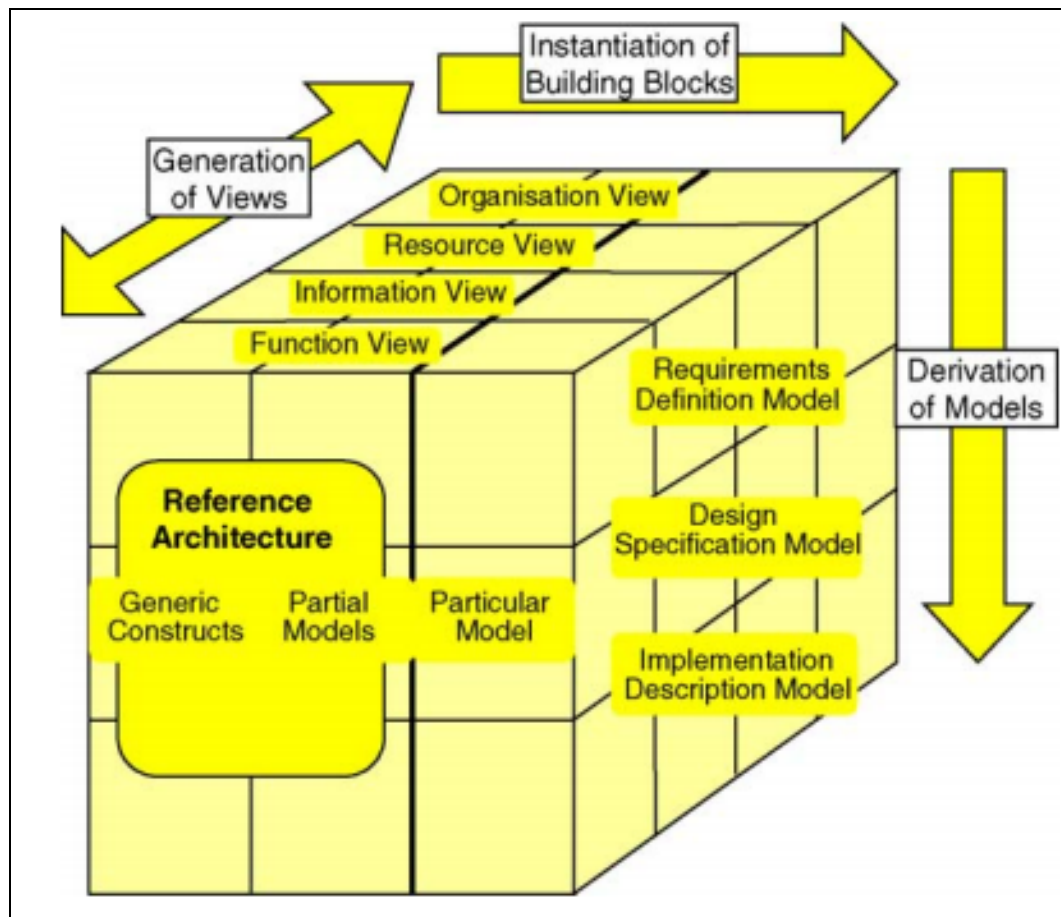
Instantiation of Building Blocks

Generation of Views

Organisation View

Resource View

Information View

Function View

Derivation of Models

Requirements Definition Model

Reference Architecture

Design Specification Model

Generic Constructs

Partial Models

Particular Model

Implementation Description Model